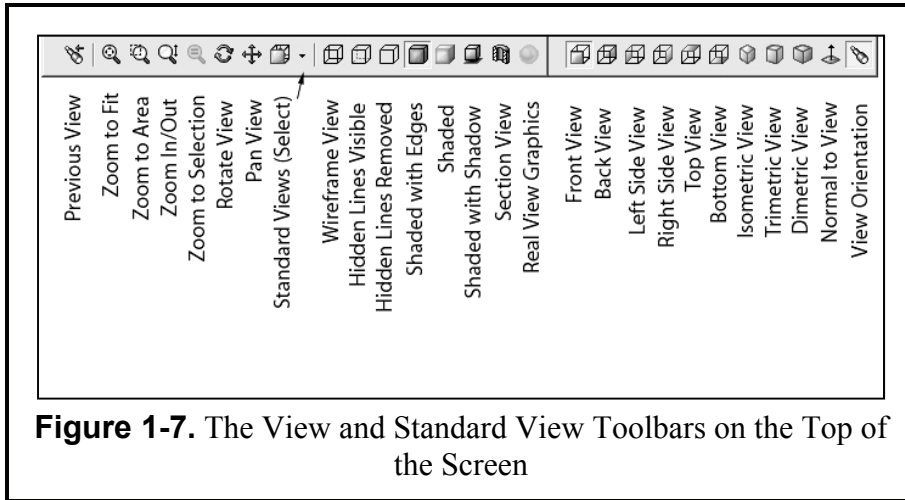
Previous View
Zoom to Fit
Zoom to Area
Zoom In/Out
Zoom to Selection
Rotate View
Pan View
Standard Views (Select)
Wireframe View
Hidden Lines Visible
Hidden Lines Removed
Shaded with Edges
Shaded
Shaded with Shadow
Section View
Real View Graphics
Front View
Back View
Left Side View
Right Side View
Top View
Bottom View
Isometric View
Trimetric View
Dimetric View
Normal to View
View Orientation

**Figure 1-7.** The View and Standard View Toolbars on the Top of the Screen